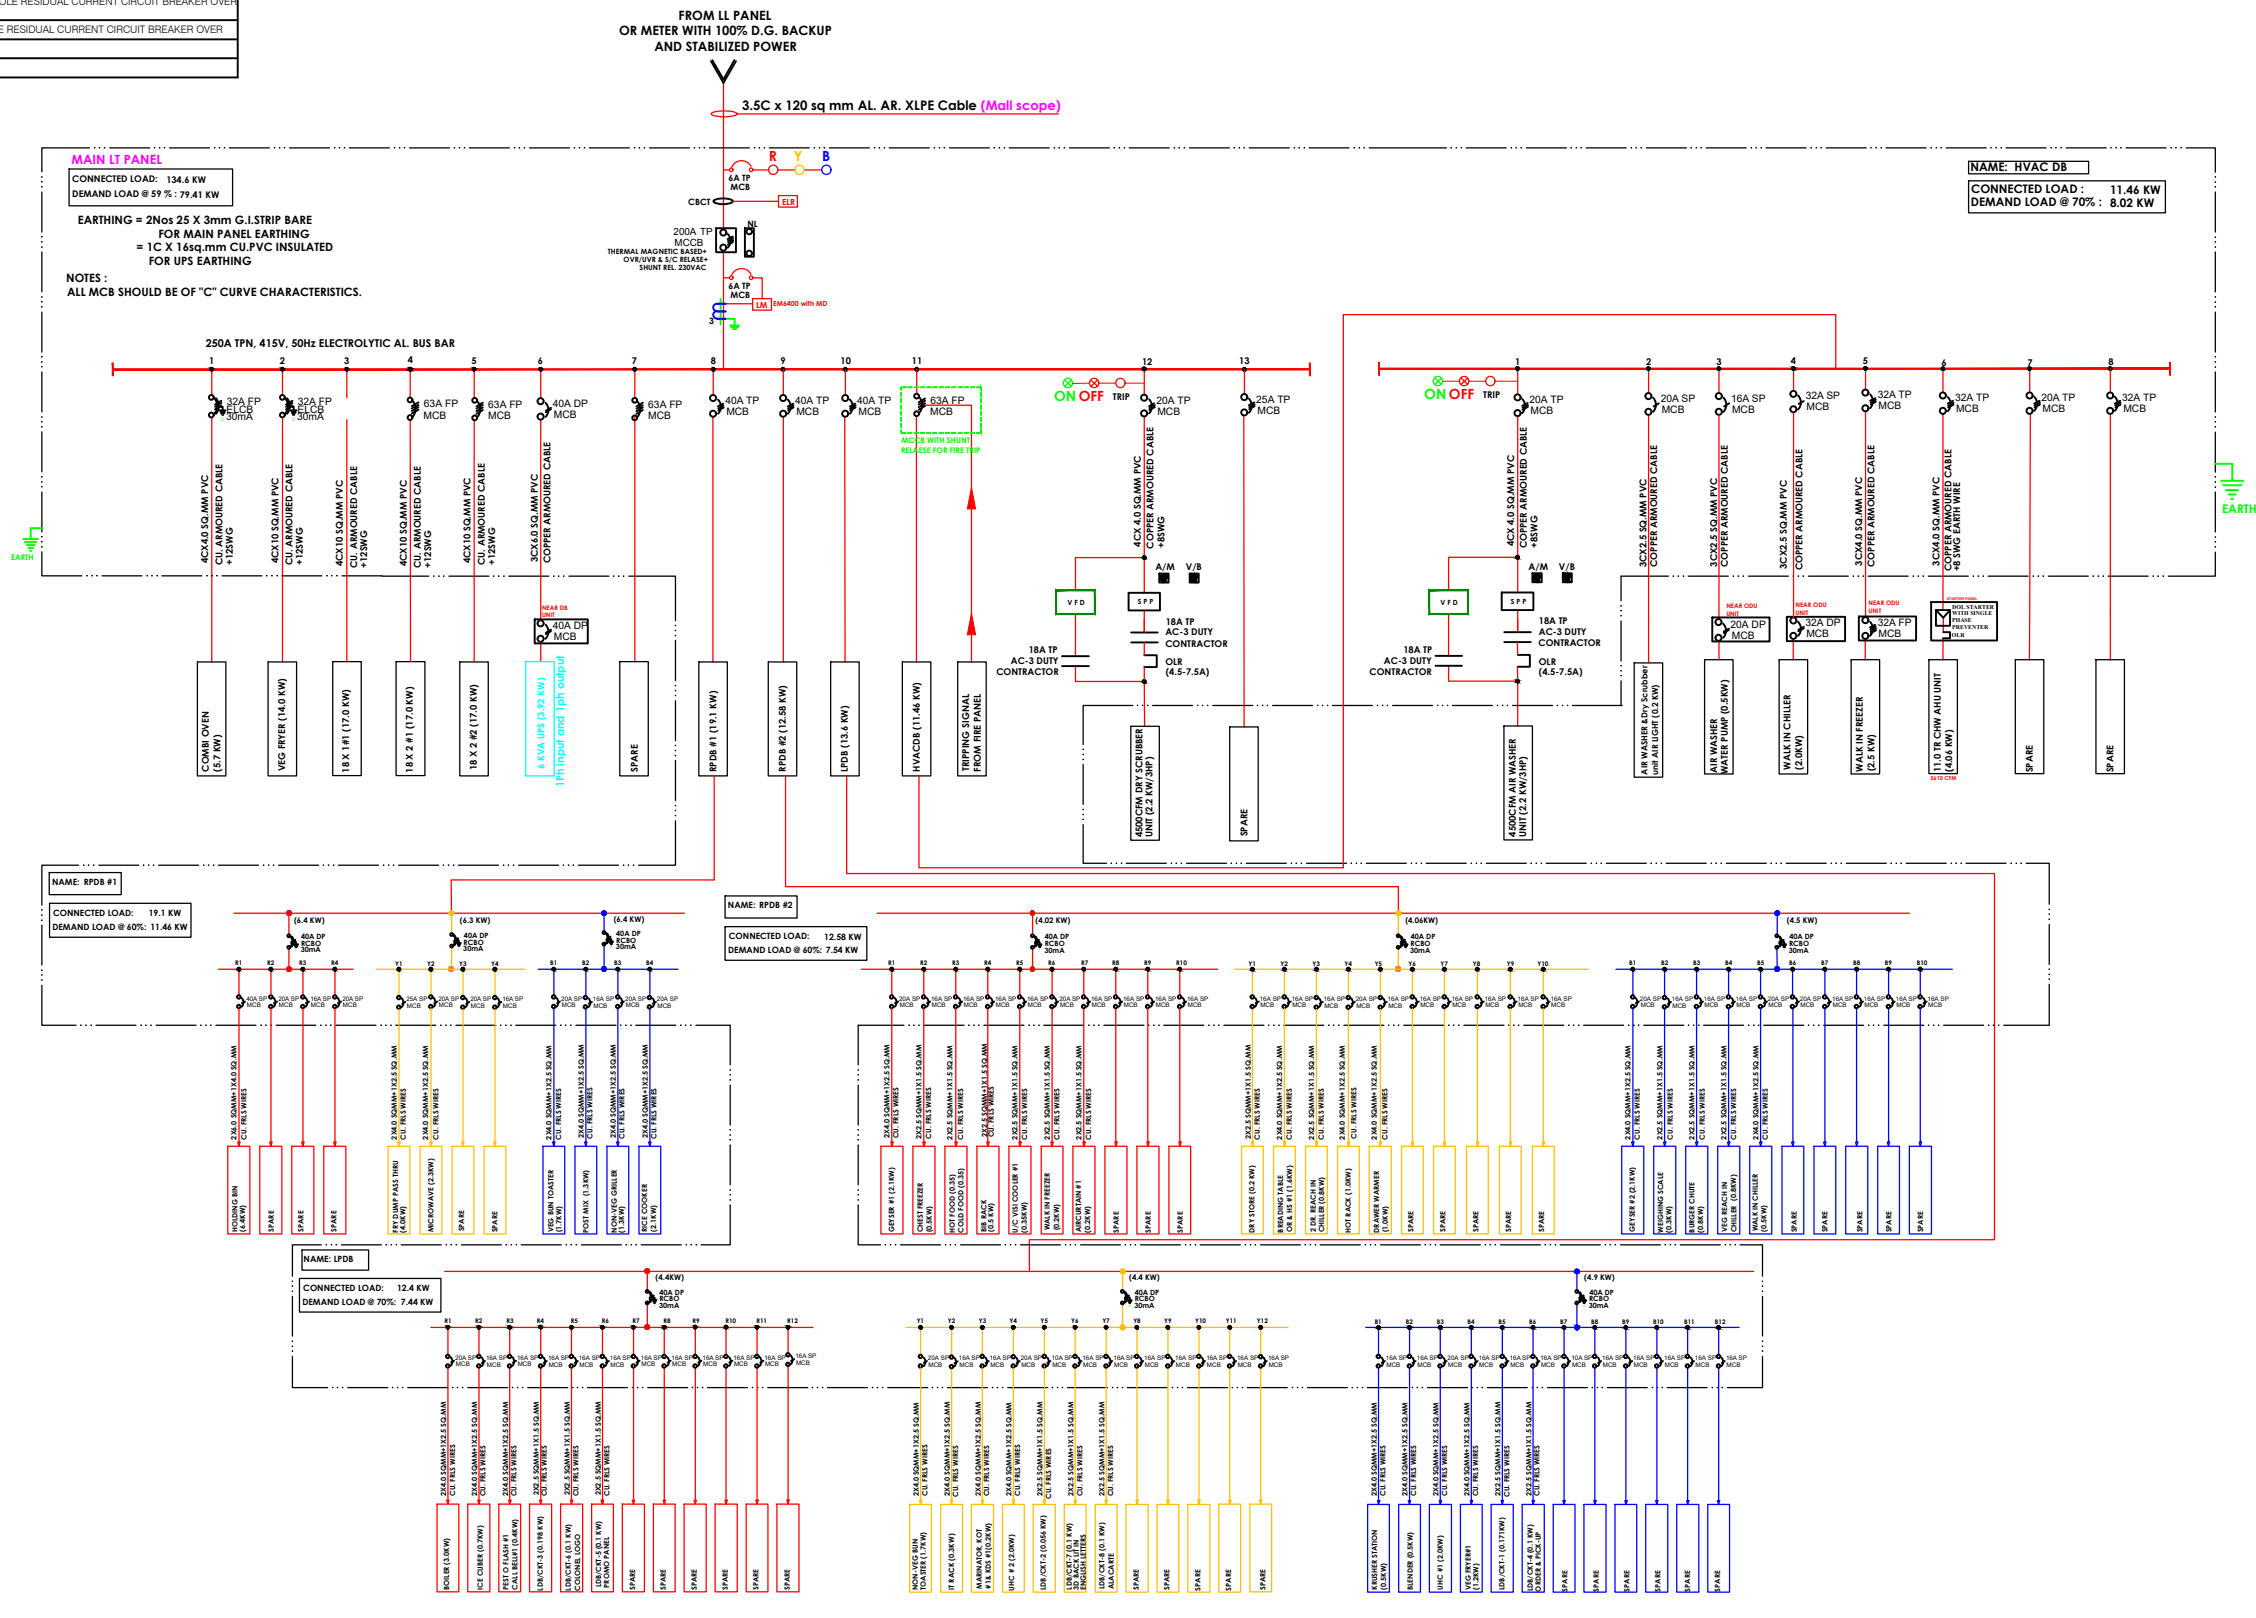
OLE RESIDUAL CURRENT CIRCUIT BREAKER OVER
E RESIDUAL CURRENT CIRCUIT BREAKER OVER

FROM LL PANEL
OR METER WITH 100% D.G. BACKUP
AND STABILIZED POWER

3.5C x 120 sq mm AL. AR. XLPE Cable (Mall scope)

MAIN LT PANEL

CONNECTED LOAD: 134.6 KW
DEMAND LOAD @ 59 % : 79.41 KW

EARTHING = 2Nos 25 X 3mm G.I.STRIP BARE FOR MAIN PANEL EARTHING
= 1C X 16sq.mm CU.PVC INSULATED FOR UPS EARTHING

NOTES :
ALL MCB SHOULD BE OF "C" CURVE CHARACTERISTICS.

R Y B
6A TP MCB
CBCT
ELR
200A TP MCCB
THERMAL MAGNETIC BASED+ OVR/UVR & S/C RELASE+ SHUNT REL. 230VAC
NL
6A TP MCB
LM EM6400 with MD

250A TPN, 415V, 50Hz ELECTROLYTIC AL. BUS BAR

1 2 3 4 5 6 7 8 9 10 11 12 13

32A FP ELCB 30mA
32A FP ELCB 30mA
63A FP MCB
63A FP MCB
40A DP MCB
63A FP MCB
40A TP MCB
40A TP MCB
40A TP MCB
63A FP MCB
MCCB WITH SHUNT RELEASE FOR FIRE TRIP
ON OFF TRIP
20A TP MCB
25A TP MCB

4CX4.0 SQ.MM PVC CU. ARMOURED CABLE +12SWG
4CX10 SQ.MM PVC CU. ARMOURED CABLE +12SWG
4CX10 SQ.MM PVC CU. ARMOURED CABLE +12SWG
4CX10 SQ.MM PVC CU. ARMOURED CABLE +12SWG
4CX10 SQ.MM PVC CU. ARMOURED CABLE +12SWG
3CX6.0 SQ.MM PVC COPPER ARMOURED CABLE
4CX 4.0 SQ.MM PVC COPPER ARMOURED CABLE +8SWG

EARTH

NEAR DB UNIT
40A DP MCB

A/M V/B
VFD
SPP
18A TP AC-3 DUTY CONTRACTOR
18A TP AC-3 DUTY CONTRACTOR
OLR (4.5-7.5A)

COMBI OVEN (5.7 KW)
VEG FRYER (14.0 KW)
18 X 1#1 (17.0 KW)
18 X 2 #1 (17.0 KW)
18 X 2 #2 (17.0 KW)
6 KVA UPS (3.92 KW)
1Ph Input and 1ph output
SPARE
RPDB #1 (19.1 KW)
RPDB #2 (12.58 KW)
LPDB (13.6 KW)
HVACDB (11.46 KW)
TRIPPING SIGNAL FROM FIRE PANEL
4500CFM DRY SCRUBBER UNIT (2.2 KW/3HP)
SPARE

NAME: HVAC DB
CONNECTED LOAD : 11.46 KW
DEMAND LOAD @ 70% : 8.02 KW

1 2 3 4 5 6 7 8
ON OFF TRIP
20A TP MCB
20A SP MCB
16A SP MCB
32A SP MCB
32A TP MCB
32A TP MCB
20A TP MCB
32A TP MCB
4CX 4.0 SQ.MM PVC COPPER ARMOURED CABLE +8SWG
3CX2.5 SQ.MM PVC COPPER ARMOURED CABLE
3CX2.5 SQ.MM PVC COPPER ARMOURED CABLE
3CX2.5 SQ.MM PVC COPPER ARMOURED CABLE
3CX4.0 SQ.MM PVC COPPER ARMOURED CABLE
3CX4.0 SQ.MM PVC COPPER ARMOURED CABLE +8 SWG EARTH WIRE
EARTH
A/M V/B
VFD
SPP
18A TP AC-3 DUTY CONTRACTOR
18A TP AC-3 DUTY CONTRACTOR
OLR (4.5-7.5A)
NEAR ODU UNIT 20A DP MCB
NEAR ODU UNIT 32A DP MCB
NEAR ODU UNIT 32A FP MCB
STARTER PANEL DOL STARTER WITH SINGLE PHASE PREVENTER OLR
4500CFM AIR WASHER UNIT (2.2 KW/3HP)
AIR WASHER &Dry Scrubber unit AIR LIGHT (0.2 KW)
AIR WASHER WATER PUMP (0.5KW)
WALK IN CHILLER (2.0KW)
WALK IN FREEZER (2.5 KW)
11.0 TR CHW AHU UNIT (4.06 KW)
5610 CFM
SPARE
SPARE

NAME: RPDB #1
CONNECTED LOAD: 19.1 KW
DEMAND LOAD @ 60%: 11.46 KW
(6.4 KW) (6.3 KW) (6.4 KW)
40A DP RCBO 30mA
R1 R2 R3 R4 Y1 Y2 Y3 Y4 B1 B2 B3 B4
HOLDING BIN (6.4KW)
SPARE
SPARE
SPARE
FRY DUMP PASS THRU (4.0KW)
MICROWAVE (2.3KW)
SPARE
SPARE
VEG BUN TOASTER (1.7KW)
POST MIX (1.3KW)
NON-VEG GRILLER (1.3KW)
RICE COOKER (2.1KW)

NAME: RPDB #2
CONNECTED LOAD: 12.58 KW
DEMAND LOAD @ 60%: 7.54 KW
(4.02 KW) (4.06KW) (4.5 KW)
40A DP RCBO 30mA
R1 R2 R3 R4 R5 R6 R7 R8 R9 R10 Y1 Y2 Y3 Y4 Y5 Y6 Y7 Y8 Y9 Y10 B1 B2 B3 B4 B5 B6 B7 B8 B9 B10
GEYSER #1 (2.1KW)
CHEST FREEZER (0.5KW)
HOT FOOD (0.35) COLD FOOD (0.35)
BB RACK (0.3 KW)
U/C VISI COOLER #1 (0.35KW)
WALK IN FREEZER (0.2KW)
AIRCURTAIN #1 (0.2KW)
SPARE
SPARE
SPARE
DRY STORE (0.2 KW)
BREADING TABLE OX & HS #1 (1.6KW)
2 DR. REACH IN CHILLER (0.8KW)
HOT RACK (1.0KW)
DRAWER WARMER (1.0KW)
SPARE
SPARE
SPARE
SPARE
SPARE
GEYSER #2 (2.1KW)
WEIGHING SCALE (0.3KW)
BURGER CHUTE (0.8KW)
VEG REACH IN CHILLER (0.8KW)
WALK IN CHILLER (0.5KW)
SPARE
SPARE
SPARE
SPARE
SPARE

NAME: LPDB
CONNECTED LOAD: 12.4 KW
DEMAND LOAD @ 70%: 7.44 KW
(4.4KW) (4.4 KW) (4.9 KW)
40A DP RCBO 30mA
R1 R2 R3 R4 R5 R6 R7 R8 R9 R10 R11 R12 Y1 Y2 Y3 Y4 Y5 Y6 Y7 Y8 Y9 Y10 Y11 Y12 B1 B2 B3 B4 B5 B6 B7 B8 B9 B10 B11 B12
BOILER (3.0KW)
ICE CUBER (0.7KW)
PEST O FLASH #1 CALL BELL#1 (0.4KW)
LDB/CKT-3 (0.198 KW)
LDB/CKT-6 (0.1 KW) COLONEL LOGO
LDB/CKT-5 (0.1 KW) PROMO PANEL
SPARE
SPARE
SPARE
SPARE
SPARE
SPARE
NON-VEG BUN TOASTER (1.7KW)
IT RACK (0.3KW)
MARINATOR XOT #1& KDS #1(0.2KW)
UHC #2 (2.0KW)
LDB/CKT-2 (0.056 KW)
LDB/CKT-7 (0.1 KW) 3D BACKLIT IN ENGLISH LETTERS
LDB/CKT-8 (0.1 KW) ALACARTE
SPARE
SPARE
SPARE
SPARE
SPARE
KRUSHER STATION (0.5KW)
BLENDER (0.5KW)
UHC #1 (2.0KW)
VEG FRYER#1 (1.2KW)
LDB/CKT-1 (0.171KW)
LDB/CKT-4 (0.1 KW) ORDER & PICK UP
SPARE
SPARE
SPARE
SPARE
SPARE
SPARE